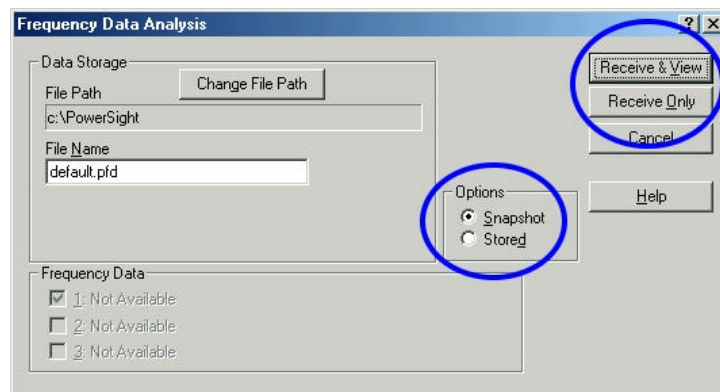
Frequency Data Analysis

?

X

Data Storage

Change File Path

File Path

c:\PowerSight

File Name

default.pfd

Options

Snapshot

Stored

Receive & View

Receive Only

Cancel

Help

Frequency Data

1: Not Available

2: Not Available

3: Not Available